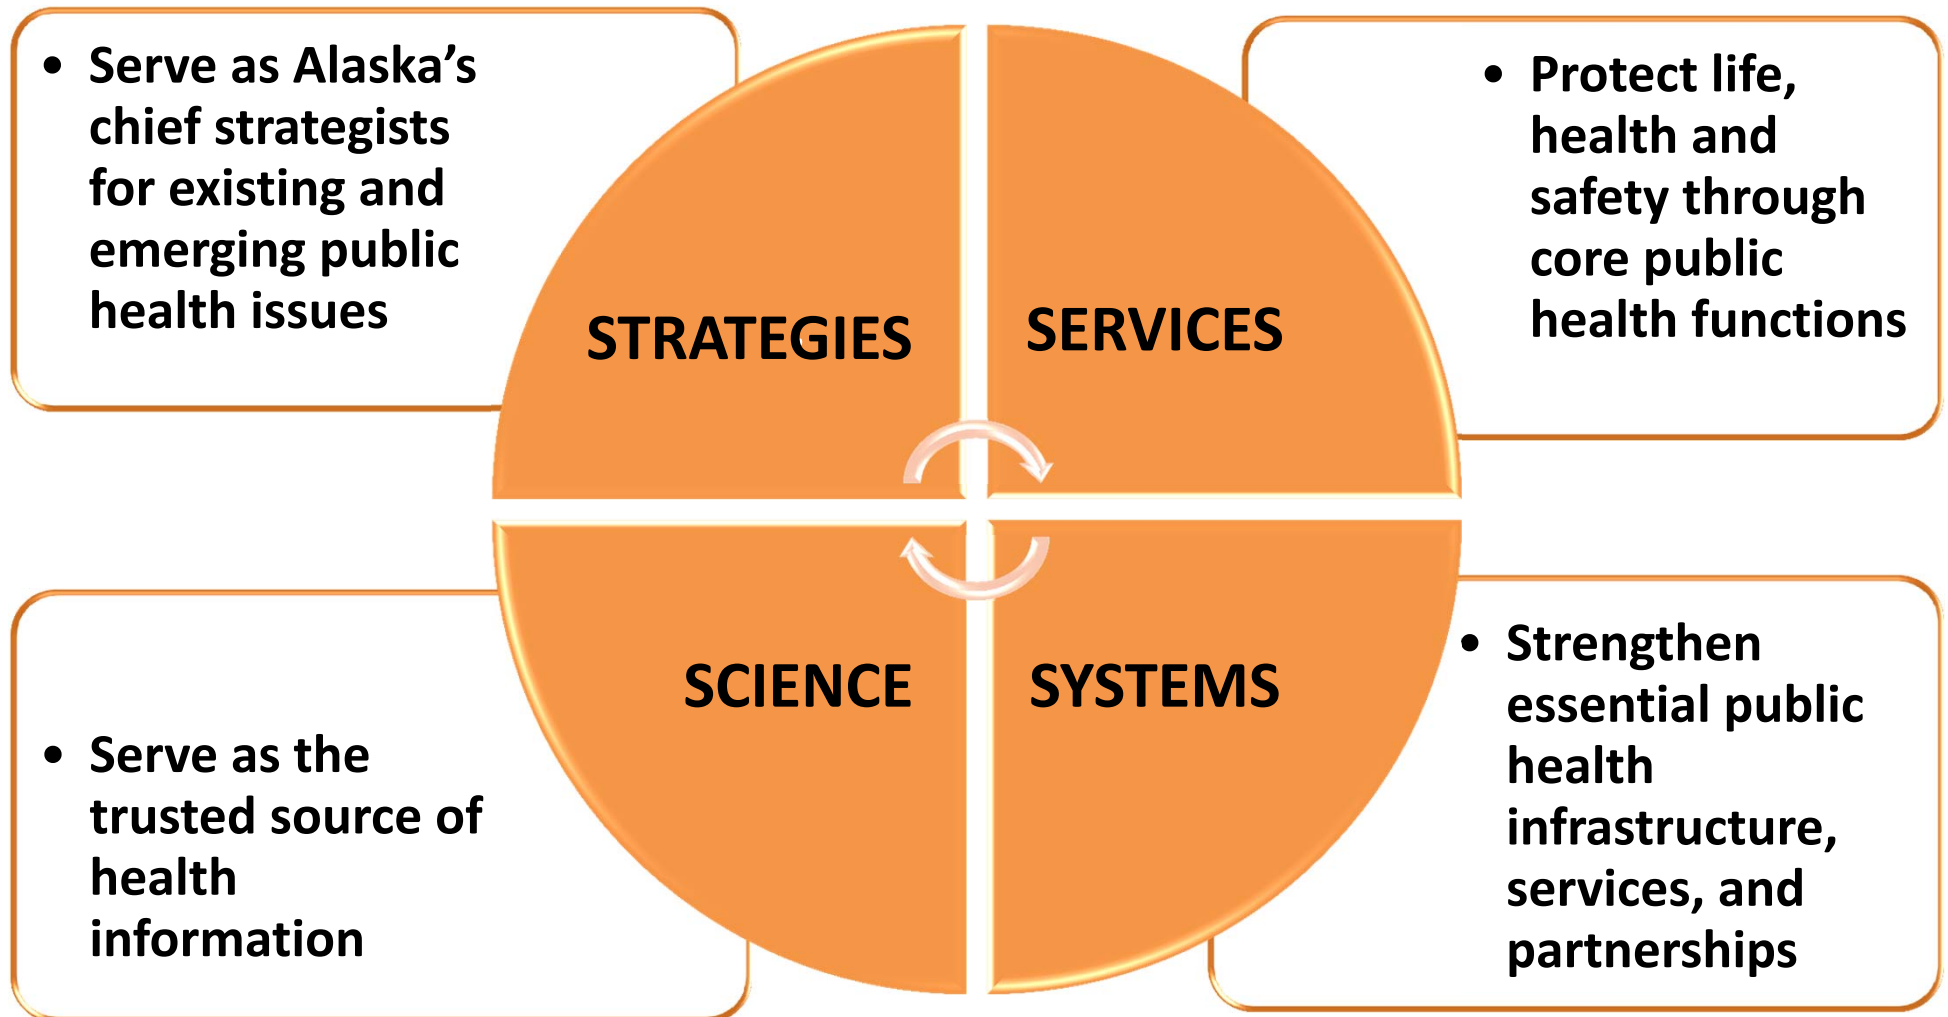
• Serve as Alaska's chief strategists for existing and emerging public health issues

STRATEGIES

SERVICES

• Protect life, health and safety through core public health functions

SCIENCE

SYSTEMS

• Serve as the trusted source of health information

• Strengthen essential public health infrastructure, services, and partnerships